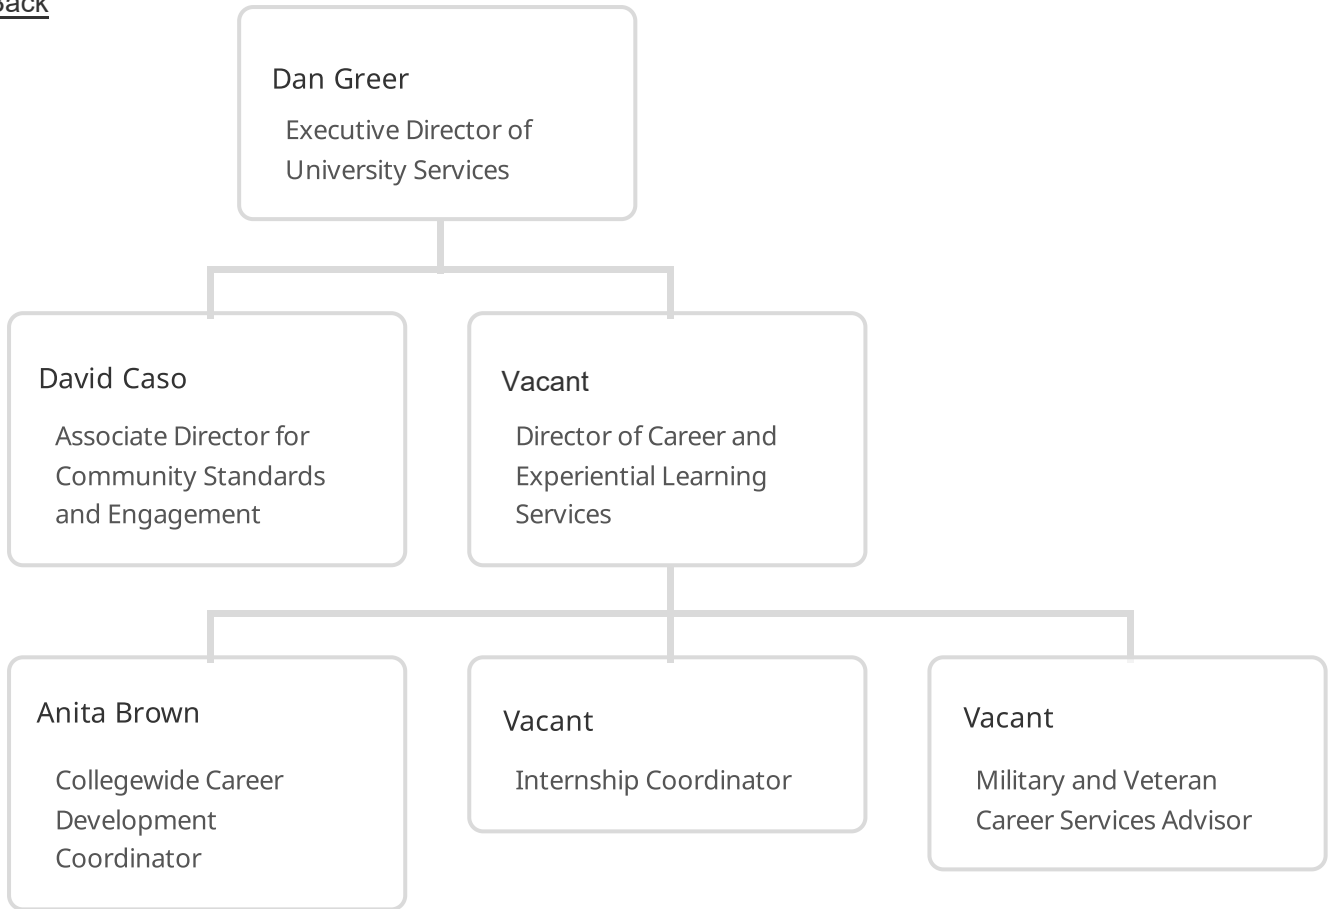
Back

Dan Greer
Executive Director of University Services

David Caso
Associate Director for Community Standards and Engagement

Vacant
Director of Career and Experiential Learning Services

Anita Brown
Collegewide Career Development Coordinator

Vacant
Internship Coordinator

Vacant
Military and Veteran Career Services Advisor